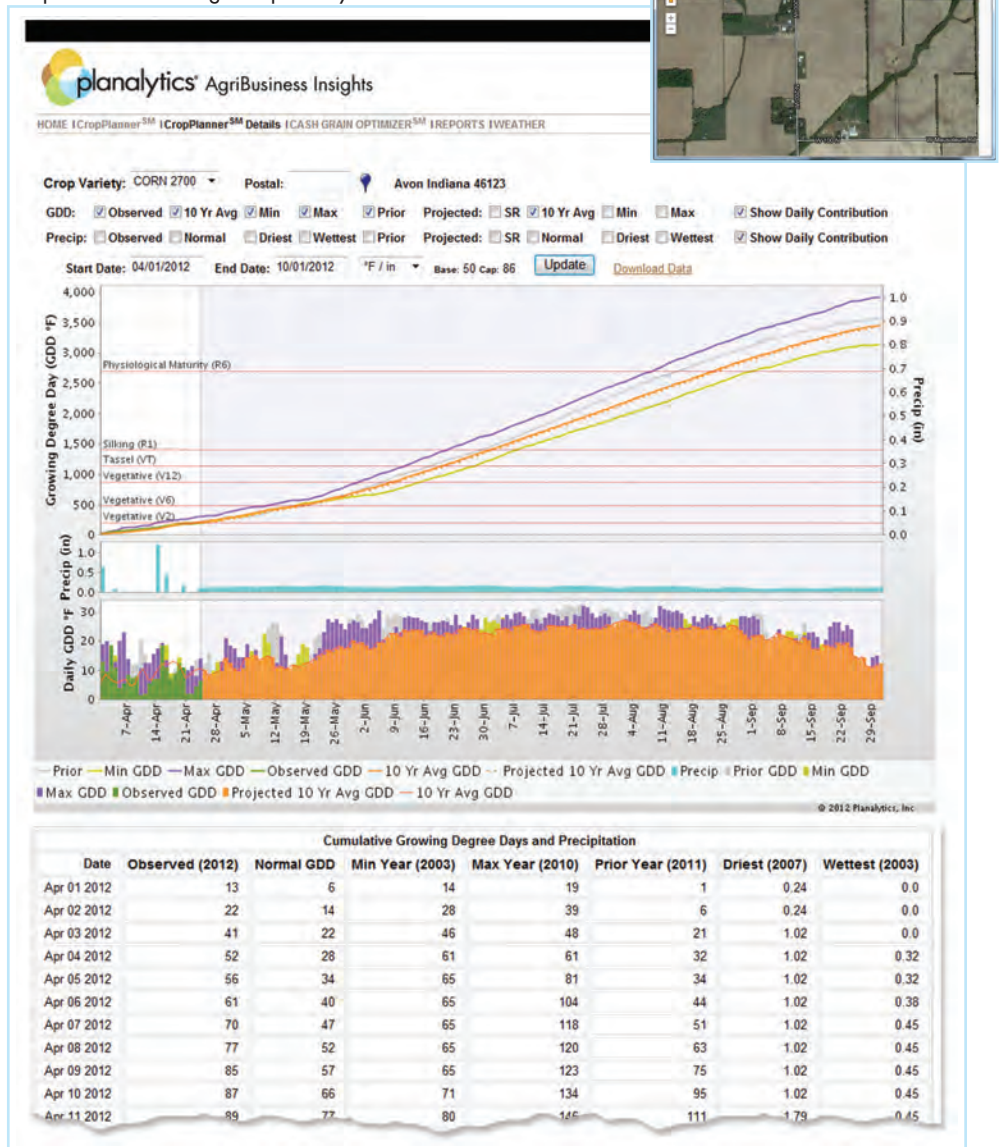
planalytics® AgriBusiness Insights

HOME | CropPlanner$^{SM}$ | CropPlanner$^{SM}$ Details | CASH GRAIN OPTIMIZER$^{SM}$ | REPORTS | WEATHER

Crop Variety: CORN 2700 Postal: Avon Indiana 46123

GDD: Observed 10 Yr Avg Min Max Prior Projected: SR 10 Yr Avg Min Max Show Daily Contribution

Precip: Observed Normal Driest Wettest Prior Projected: SR Normal Driest Wettest Show Daily Contribution

Start Date: 04/01/2012 End Date: 10/01/2012 °F / in Base: 50 Cap: 86 Update Download Data

Growing Degree Day (GDD °F)
4,000
3,500
3,000
2,500
2,000
1,500
1,000
500
0

Physiological Maturity (R6)
Silking (R1)
Tassel (VT)
Vegetative (V12)
Vegetative (V6)
Vegetative (V2)

Precip (in)
1.0
0.9
0.8
0.7
0.6
0.5
0.4
0.3
0.2
0.1
0.0

Precip (in)
1.0
0.5
0.0

Daily GDD °F
30
20
10
0

7-Apr 14-Apr 21-Apr 28-Apr 5-May 12-May 19-May 26-May 2-Jun 9-Jun 16-Jun 23-Jun 30-Jun 7-Jul 14-Jul 21-Jul 28-Jul 4-Aug 11-Aug 18-Aug 25-Aug 1-Sep 8-Sep 15-Sep 22-Sep 29-Sep

Prior Min GDD Max GDD Observed GDD 10 Yr Avg GDD Projected 10 Yr Avg GDD Precip Prior GDD Min GDD Max GDD Observed GDD Projected 10 Yr Avg GDD 10 Yr Avg GDD

© 2012 Planalytics, Inc

Cumulative Growing Degree Days and Precipitation

| Date | Observed (2012) | Normal GDD | Min Year (2003) | Max Year (2010) | Prior Year (2011) | Driest (2007) | Wettest (2003) |
|---|---|---|---|---|---|---|---|
| Apr 01 2012 | 13 | 6 | 14 | 19 | 1 | 0.24 | 0.0 |
| Apr 02 2012 | 22 | 14 | 28 | 39 | 6 | 0.24 | 0.0 |
| Apr 03 2012 | 41 | 22 | 46 | 48 | 21 | 1.02 | 0.0 |
| Apr 04 2012 | 52 | 28 | 61 | 61 | 32 | 1.02 | 0.32 |
| Apr 05 2012 | 56 | 34 | 65 | 81 | 34 | 1.02 | 0.32 |
| Apr 06 2012 | 61 | 40 | 65 | 104 | 44 | 1.02 | 0.38 |
| Apr 07 2012 | 70 | 47 | 65 | 118 | 51 | 1.02 | 0.45 |
| Apr 08 2012 | 77 | 52 | 65 | 120 | 63 | 1.02 | 0.45 |
| Apr 09 2012 | 85 | 57 | 65 | 123 | 75 | 1.02 | 0.45 |
| Apr 10 2012 | 87 | 66 | 71 | 134 | 95 | 1.02 | 0.45 |
| Apr 11 2012 | 89 | 77 | 80 | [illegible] | 111 | 1.79 | 0.45 |